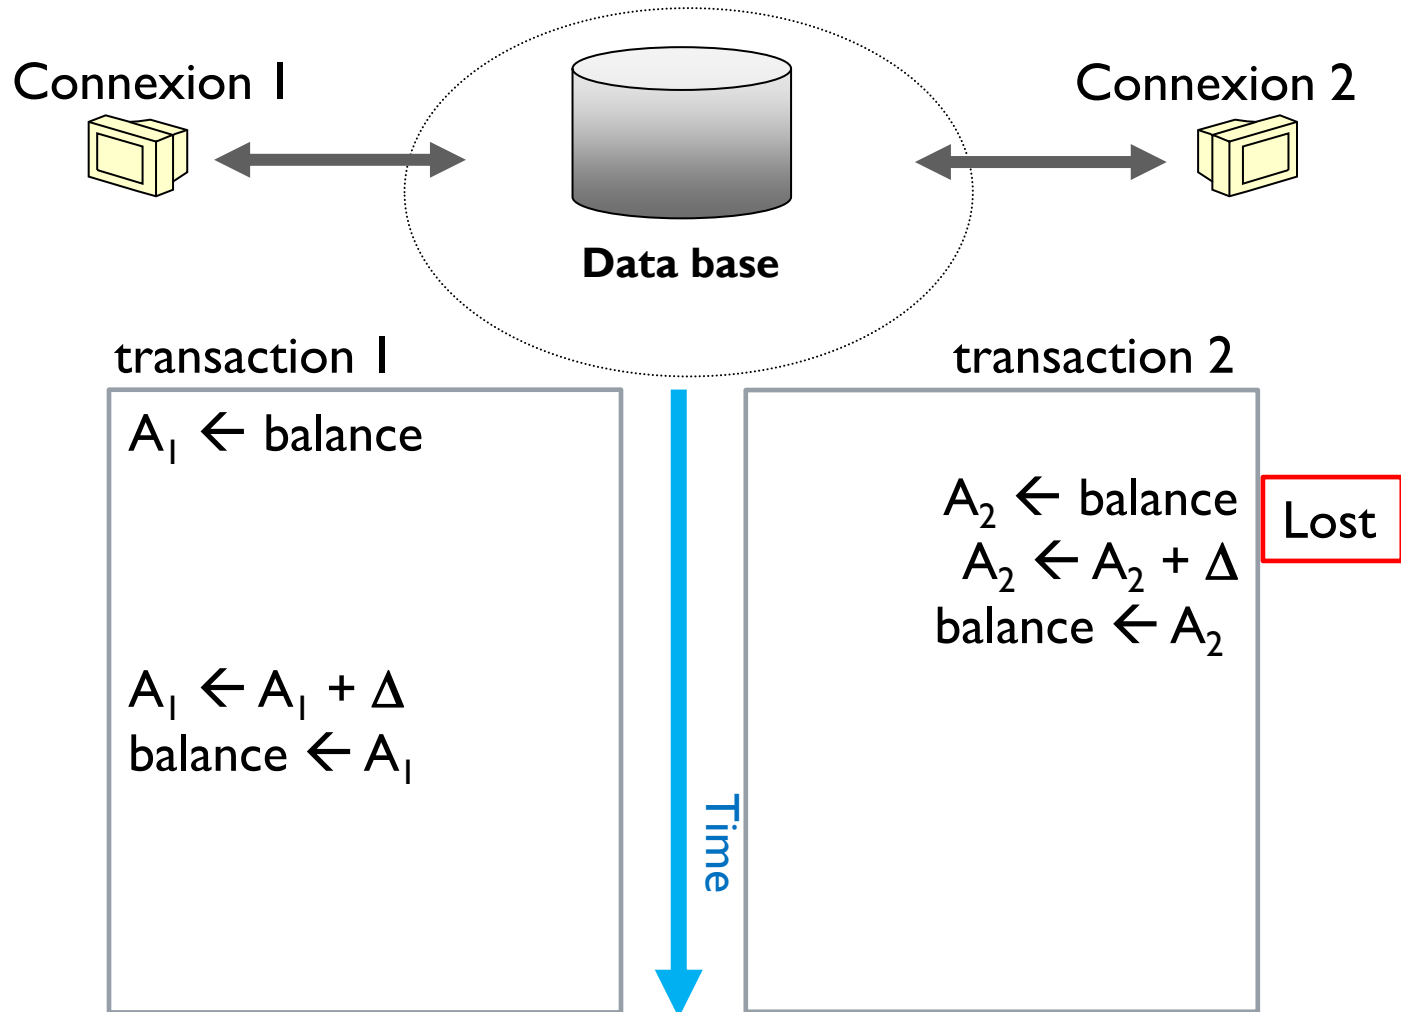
Connexion 1

Data base

Connexion 2

transaction 1

$A_1 \leftarrow$ balance

$A_1 \leftarrow A_1 + \Delta$
balance $\leftarrow A_1$

Time

transaction 2

$A_2 \leftarrow$ balance
$A_2 \leftarrow A_2 + \Delta$
balance $\leftarrow A_2$

Lost